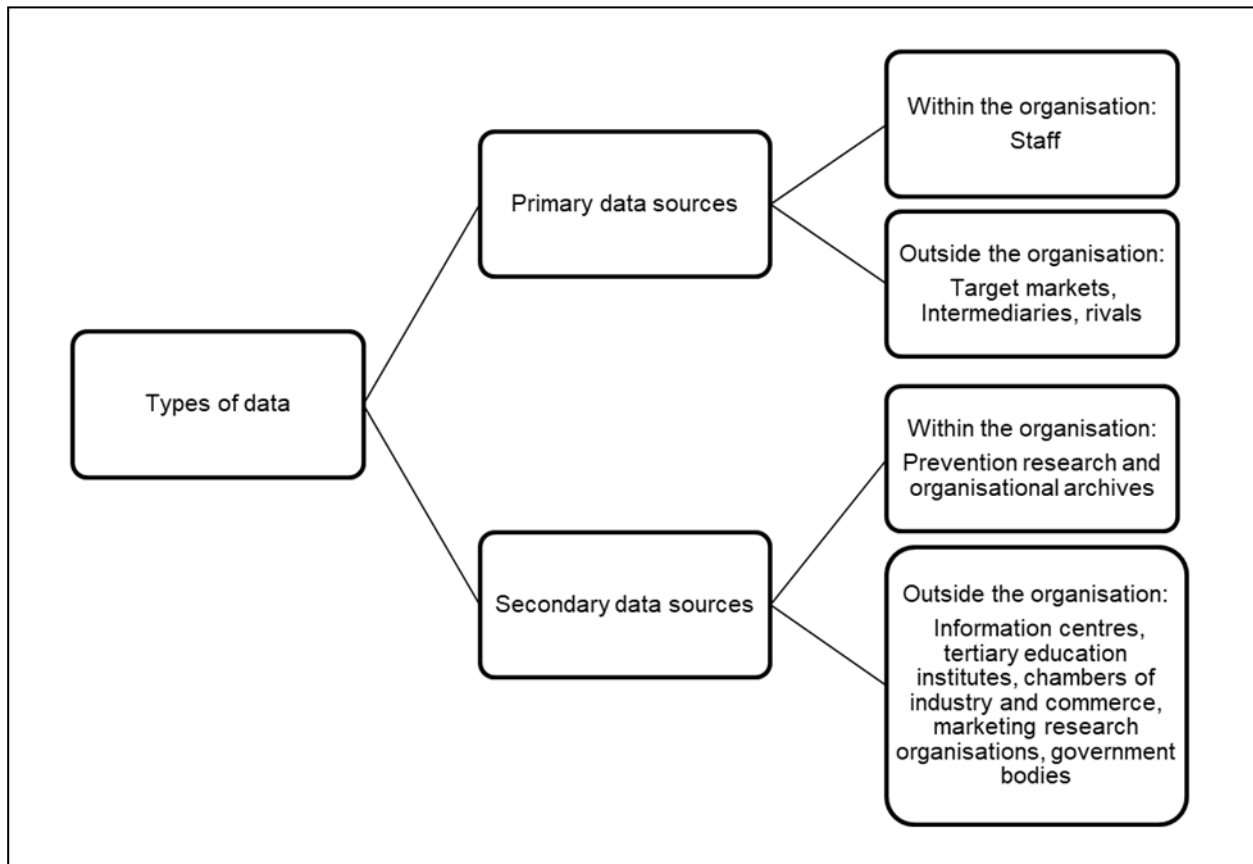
Types of data

Primary data sources

Within the organisation:
Staff

Outside the organisation:
Target markets, Intermediaries, rivals

Secondary data sources

Within the organisation:
Prevention research and organisational archives

Outside the organisation:
Information centres, tertiary education institutes, chambers of industry and commerce, marketing research organisations, government bodies